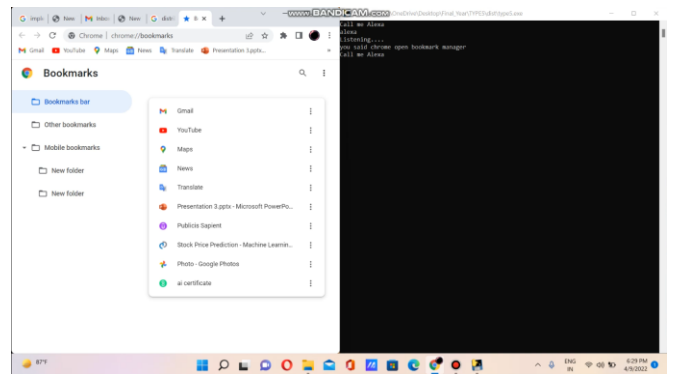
G impl | New | M Inbo | New | G distr | B | +

www.BANDICAM.com OneDrive\Desktop\Final_Year\TYPES\dist\type3.exe

Chrome | chrome://bookmarks

Gmail YouTube Maps News Translate Presentation 3.pptx...

Bookmarks

Bookmarks bar
Other bookmarks
Mobile bookmarks
New folder
New folder

Gmail
YouTube
Maps
News
Translate
Presentation 3.pptx - Microsoft PowerPo...
Publicis Sapient
Stock Price Prediction - Machine Learnin...
Photo - Google Photos
ai certificate

Call me Alexa
alexa
listening....
you said chrome open bookmark manager
Call me Alexa

87°F

ENG IN
6:29 PM
4/9/2022